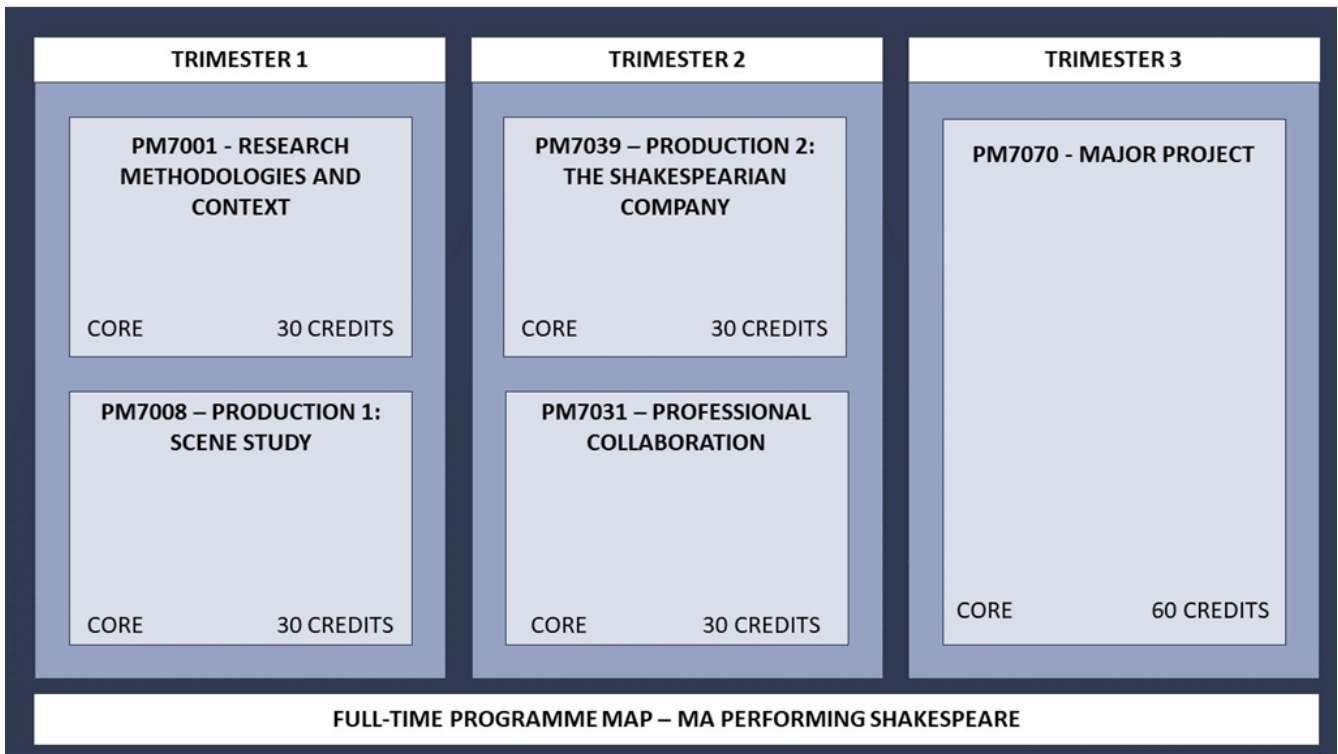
TRIMESTER 1

PM7001 - RESEARCH METHODOLOGIES AND CONTEXT

CORE 30 CREDITS

PM7008 – PRODUCTION 1: SCENE STUDY

CORE 30 CREDITS

TRIMESTER 2

PM7039 – PRODUCTION 2: THE SHAKESPEARIAN COMPANY

CORE 30 CREDITS

PM7031 – PROFESSIONAL COLLABORATION

CORE 30 CREDITS

TRIMESTER 3

PM7070 - MAJOR PROJECT

CORE 60 CREDITS

FULL-TIME PROGRAMME MAP – MA PERFORMING SHAKESPEARE